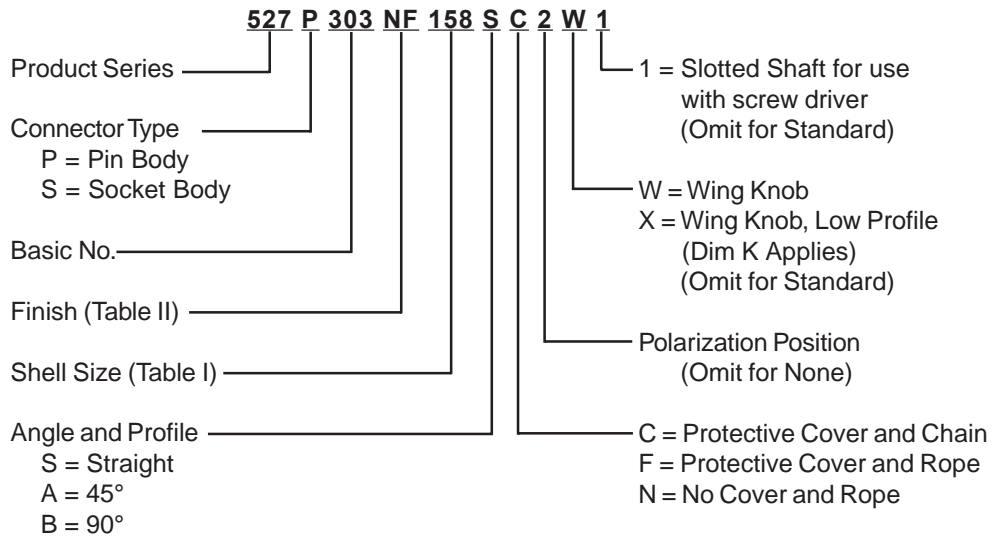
527 P 303 NF 158 S C 2 W 1

Product Series

Connector Type
P = Pin Body
S = Socket Body

Basic No.

Finish (Table II)

Shell Size (Table I)

Angle and Profile
S = Straight
A = 45°
B = 90°

1 = Slotted Shaft for use with screw driver (Omit for Standard)

W = Wing Knob
X = Wing Knob, Low Profile (Dim K Applies) (Omit for Standard)

Polarization Position (Omit for None)

C = Protective Cover and Chain
F = Protective Cover and Rope
N = No Cover and Rope